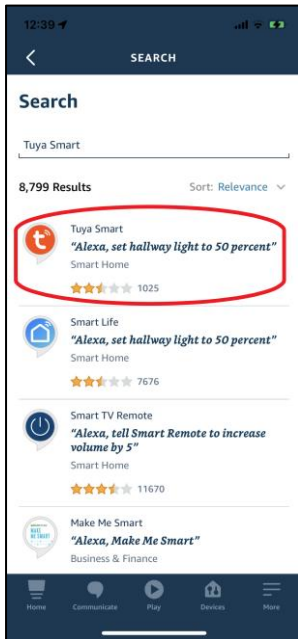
12:39

SEARCH

Search

Tuya Smart

8,799 Results

Sort: Relevance

Tuya Smart
"Alexa, set hallway light to 50 percent"
Smart Home
1025

Smart Life
"Alexa, set hallway light to 50 percent"
Smart Home
7676

Smart TV Remote
"Alexa, tell Smart Remote to increase volume by 5"
Smart Home
11670

Make Me Smart
"Alexa, Make Me Smart"
Business & Finance

Home
Communicate
Play
Devices
More